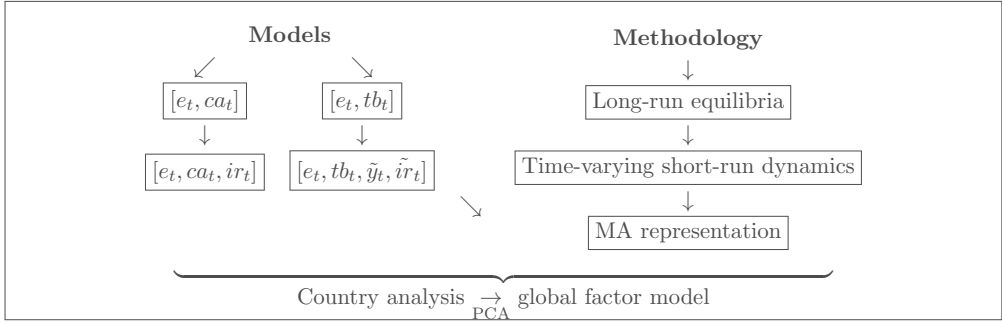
**Models**

$[e_t, ca_t]$

$[e_t, ca_t, ir_t]$

$[e_t, tb_t]$

$[e_t, tb_t, \tilde{y}_t, \tilde{ir}_t]$

**Methodology**

Long-run equilibria

Time-varying short-run dynamics

MA representation

Country analysis $\underset{\text{PCA}}{\rightarrow}$ global factor model